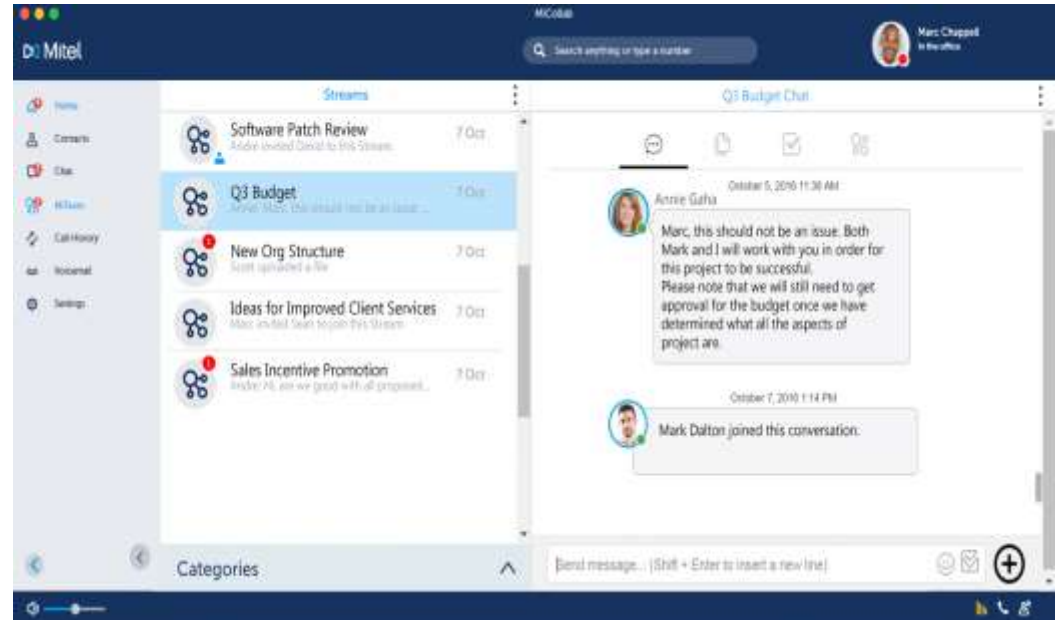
MiCollab

Mitel

Search anything or type a number

Marc Chappell
In the office

Home
Contacts
Chat
MiTeam
Call History
Voicemail
Settings

Streams

Software Patch Review
Andre invited David to this Stream
7 Oct

Q3 Budget
Annie: Marc, this should not be an issue ...
7 Oct

New Org Structure
Scott uploaded a file
7 Oct

Ideas for Improved Client Services
Marc invited Sean to join this Stream
7 Oct

Sales Incentive Promotion
Andre: Hi, are we good with all proposed...
7 Oct

Categories

Q3 Budget Chat

October 5, 2016 11:30 AM
Annie Gaha
Marc, this should not be an issue. Both Mark and I will work with you in order for this project to be successful.
Please note that we will still need to get approval for the budget once we have determined what all the aspects of project are.

October 7, 2016 1:14 PM
Mark Dalton joined this conversation.

Send message... (Shift + Enter to insert a new line)